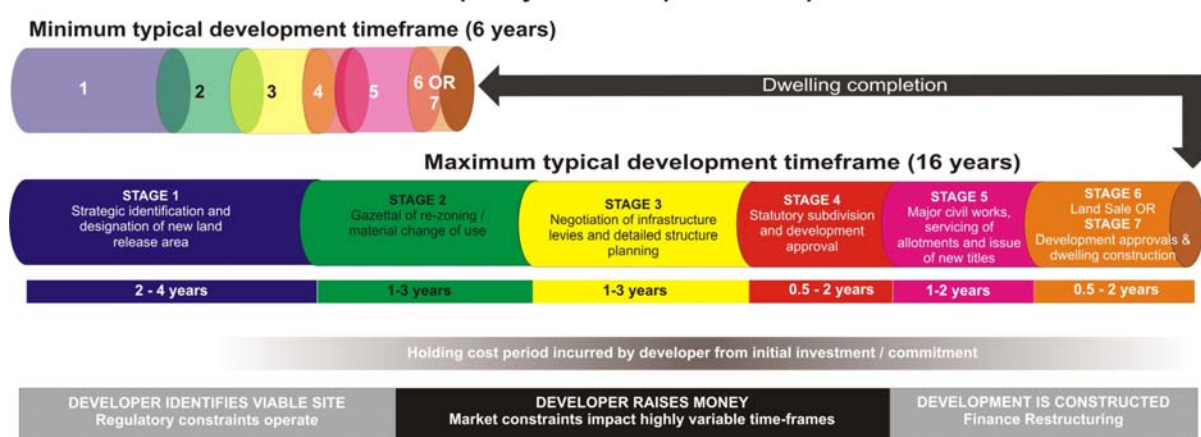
Minimum typical development timeframe (6 years)

1
2
3
4
5
6 OR 7

Dwelling completion

Maximum typical development timeframe (16 years)

STAGE 1
Strategic identification and designation of new land release area

STAGE 2
Gazettal of re-zoning / material change of use

STAGE 3
Negotiation of infrastructure levies and detailed structure planning

STAGE 4
Statutory subdivision and development approval

STAGE 5
Major civil works, servicing of allotments and issue of new titles

STAGE 6
Land Sale OR
STAGE 7
Development approvals & dwelling construction

| 2 - 4 years | 1-3 years | 1-3 years | 0.5 - 2 years | 1-2 years | 0.5 - 2 years |
|---|---|---|---|---|---|

Holding cost period incurred by developer from initial investment / commitment

DEVELOPER IDENTIFIES VIABLE SITE
Regulatory constraints operate

DEVELOPER RAISES MONEY
Market constraints impact highly variable time-frames

DEVELOPMENT IS CONSTRUCTED
Finance Restructuring